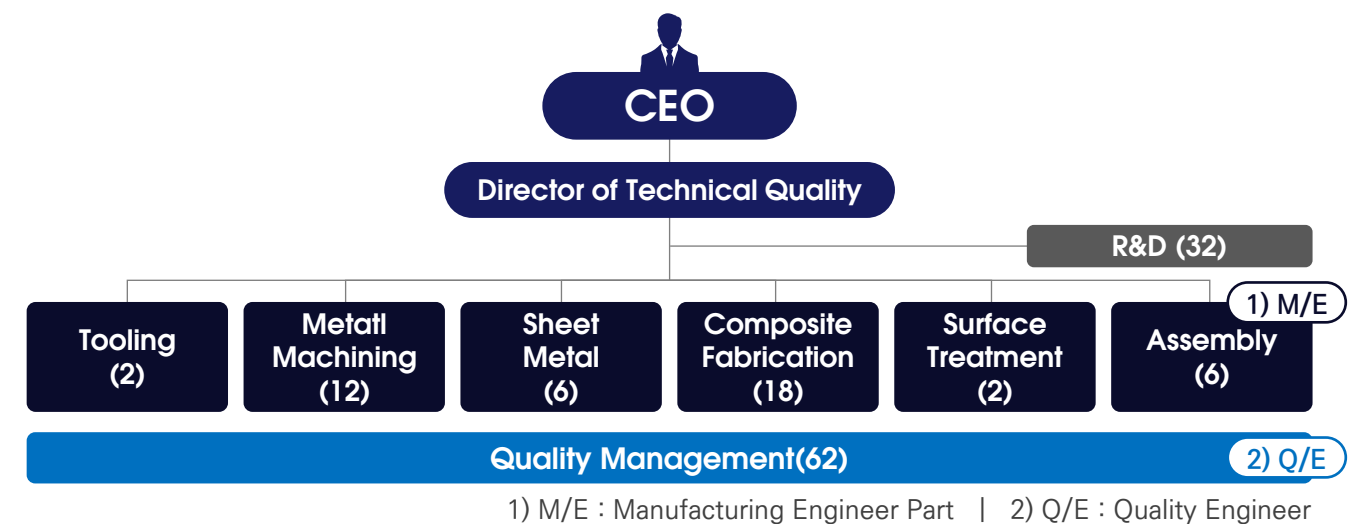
CEO

Director of Technical Quality

R&D (32)

1) M/E

Tooling (2)

Metatl Machining (12)

Sheet Metal (6)

Composite Fabrication (18)

Surface Treatment (2)

Assembly (6)

Quality Management(62)

2) Q/E

1) M/E : Manufacturing Engineer Part | 2) Q/E : Quality Engineer